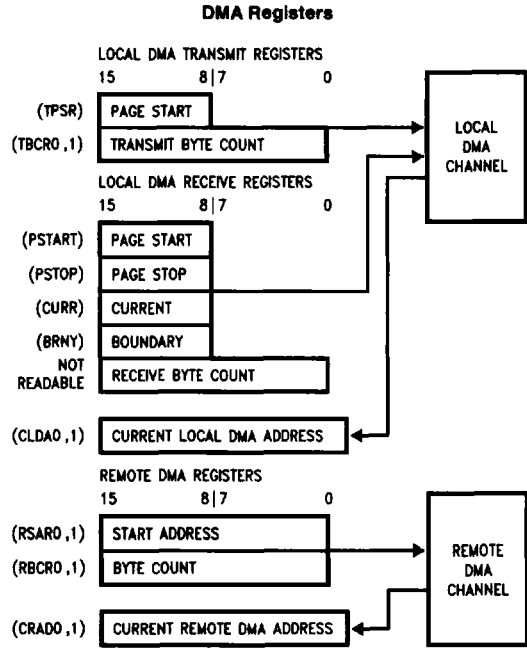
DMA Registers

LOCAL DMA TRANSMIT REGISTERS
15 8|7 0

(TPSR) PAGE START

(TBCR0,1) TRANSMIT BYTE COUNT

LOCAL DMA CHANNEL

LOCAL DMA RECEIVE REGISTERS
15 8|7 0

(PSTART) PAGE START

(PSTOP) PAGE STOP

(CURR) CURRENT

(BRNY) BOUNDARY

NOT READABLE RECEIVE BYTE COUNT

(CLDA0,1) CURRENT LOCAL DMA ADDRESS

REMOTE DMA REGISTERS
15 8|7 0

(RSAR0,1) START ADDRESS

(RBCR0,1) BYTE COUNT

REMOTE DMA CHANNEL

(CRAD0,1) CURRENT REMOTE DMA ADDRESS